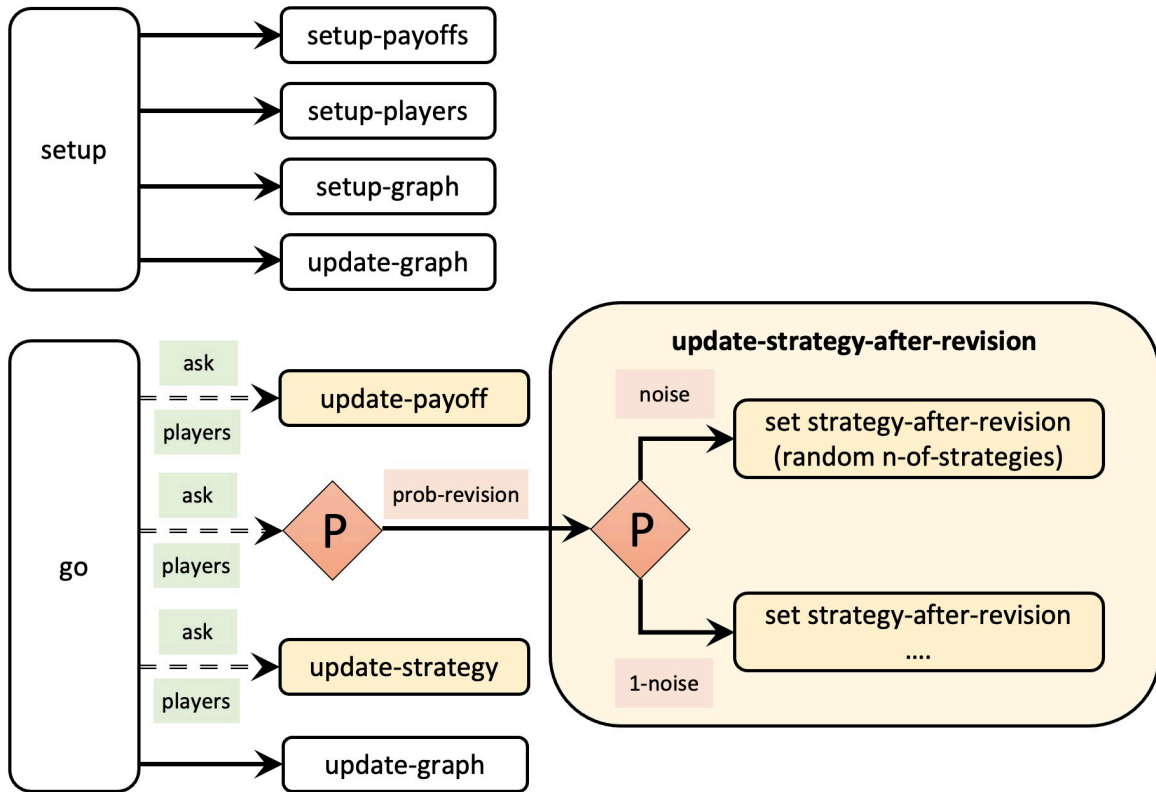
setup

setup-payoffs

setup-players

setup-graph

update-graph

go

ask

players

update-payoff

ask

players

P

prob-revision

ask

players

update-strategy

update-graph

update-strategy-after-revision

noise

set strategy-after-revision (random n-of-strategies)

P

set strategy-after-revision ....

1-noise